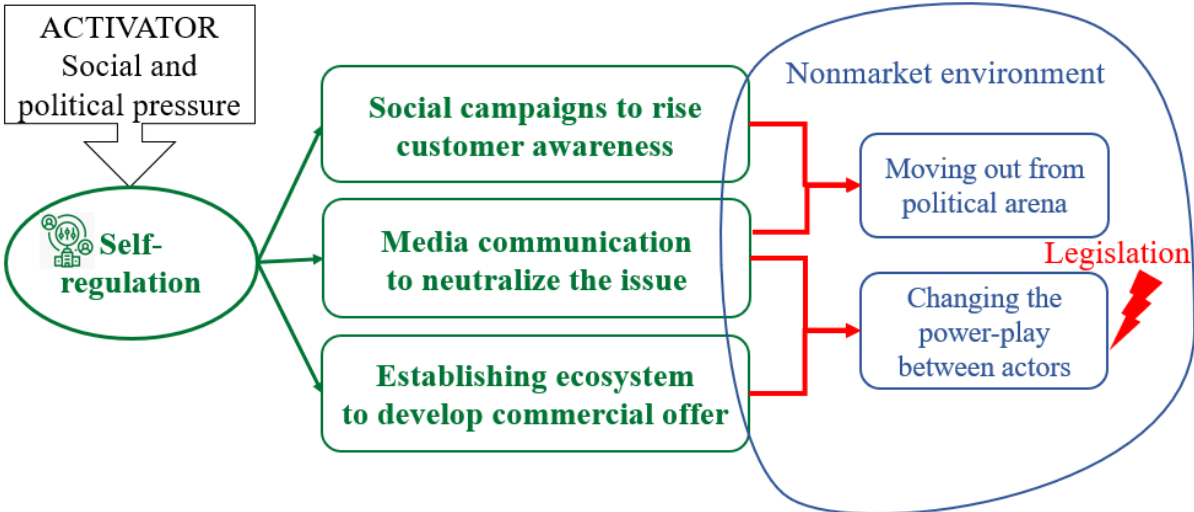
ACTIVATOR
Social and political pressure

Self-regulation

Social campaigns to rise customer awareness

Media communication to neutralize the issue

Establishing ecosystem to develop commercial offer

Nonmarket environment

Moving out from political arena

Legislation

Changing the power-play between actors